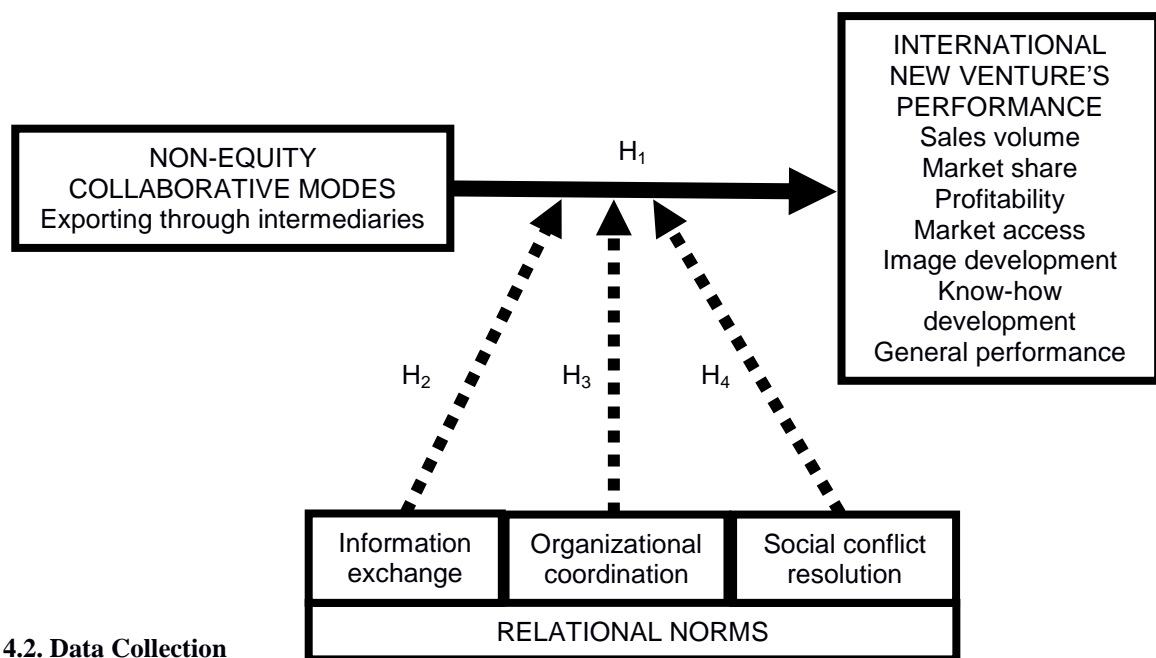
NON-EQUITY COLLABORATIVE MODES
Exporting through intermediaries

$H_1$

INTERNATIONAL NEW VENTURE'S PERFORMANCE
Sales volume
Market share
Profitability
Market access
Image development
Know-how development
General performance

$H_2$

$H_3$

$H_4$

Information exchange

Organizational coordination

Social conflict resolution

RELATIONAL NORMS

4.2. Data Collection